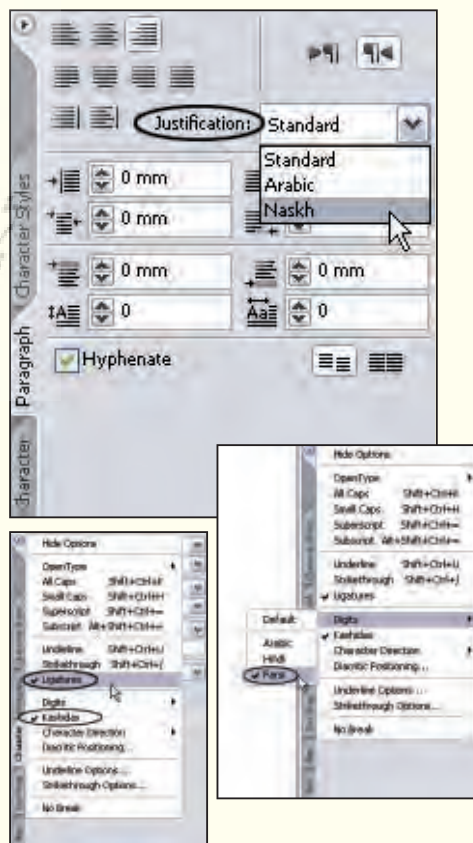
Justification: Standard

Standard
Arabic
Naskh

0 mm
0 mm
0 mm
0 mm
0
0

Hyphenate

Character Styles
Paragraph
Character

Hide Options
OpenType
All Caps Shift+Ctrl+K
Small Caps Shift+Ctrl+H
Superscript Shift+Ctrl+=
Subscript Alt+Shift+Ctrl+=
Underline Shift+Ctrl+U
Strikethrough Shift+Ctrl+/
✓ Ligatures
Digits
✓ Kashidas
Character Direction
Diacritic Positioning...
Underline Options...
Strikethrough Options...
No Break

Default
Arabic
Hindi
✓ Farsi